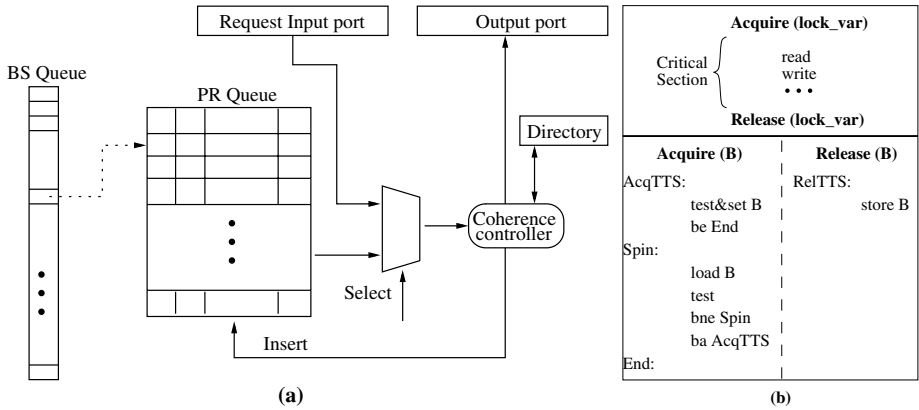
Request Input port

Output port

BS Queue

PR Queue

Directory

Coherence controller

Select

Insert

(a)

Acquire (lock_var)

Critical Section

read
write
• • •

Release (lock_var)

| Acquire (B) | Release (B) |
|---|---|
| AcqTTS: | RelTTS: |
| test&set B | store B |
| be End | |
| Spin: | |
| load B | |
| test | |
| bne Spin | |
| ba AcqTTS | |
| End: | |

(b)